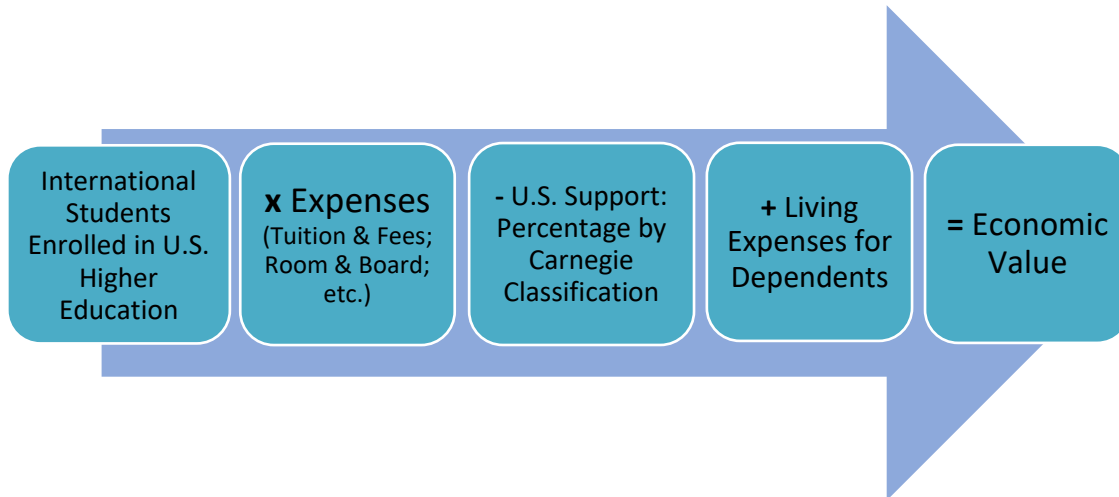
International Students Enrolled in U.S. Higher Education

**x** Expenses (Tuition & Fees; Room & Board; etc.)

**-** U.S. Support: Percentage by Carnegie Classification

**+** Living Expenses for Dependents

**=** Economic Value